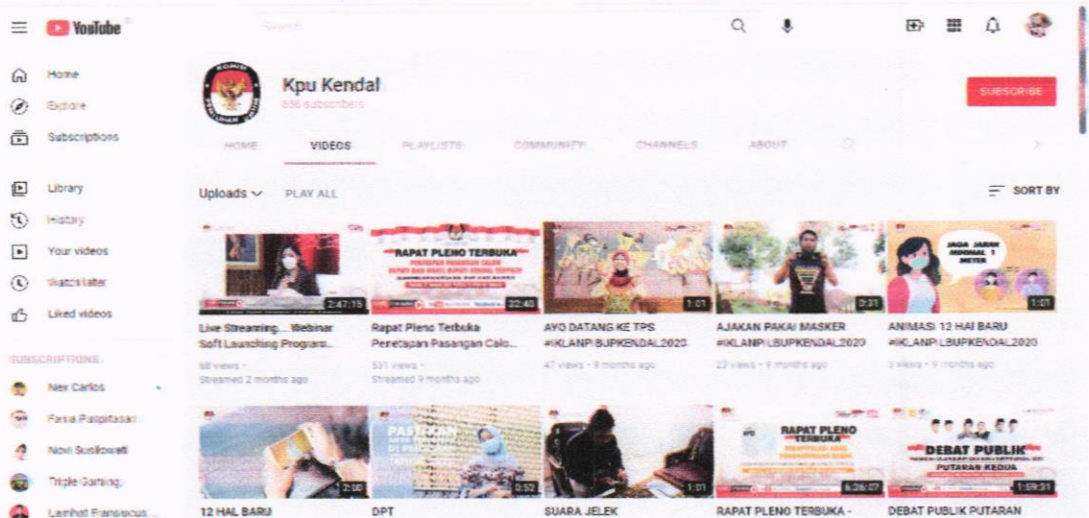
YouTube

Search

Home
Explore
Subscriptions

Library
History
Your videos
Watch later
Liked videos

SUBSCRIPTIONS
Nex Carlos
Fasia Paspitasari
Novi Susilowati
Triple Gaming
Lamhot Fransiscus

Kpu Kendal
836 subscribers

SUBSCRIBE

HOME
VIDEOS
PLAYLISTS
COMMUNITY
CHANNELS
ABOUT

Uploads
PLAY ALL
SORT BY

2:47:15
Live Streaming... Webinar Soft Launching Program...
68 views · Streamed 2 months ago

RAPAT PLENO TERBUKA
22:42
Rapat Pleno Terbuka Penetapan Pasangan Calo...
531 views · Streamed 9 months ago

1:01
AYO DATANG KE TPS #IKLANPILBUPKENDAL2020
47 views · 9 months ago

0:31
AJAKAN PAKAI MASKER #IKLANPILBUPKENDAL2020
23 views · 9 months ago

JAGA JARAK MINIMAL 1 METER
1:01
ANIMASI 12 HAL BARU #IKLANPILBUPKENDAL2020
3 views · 9 months ago

2:00
12 HAL BARU

PASTIKAN
0:52
DPT

1:01
SUARA JELEK

RAPAT PLENO TERBUKA
6:26:07
RAPAT PLENO TERBUKA -

DEBAT PUBLIK
PUTARAN KEDUA
1:59:31
DEBAT PUBLIK PUTARAN